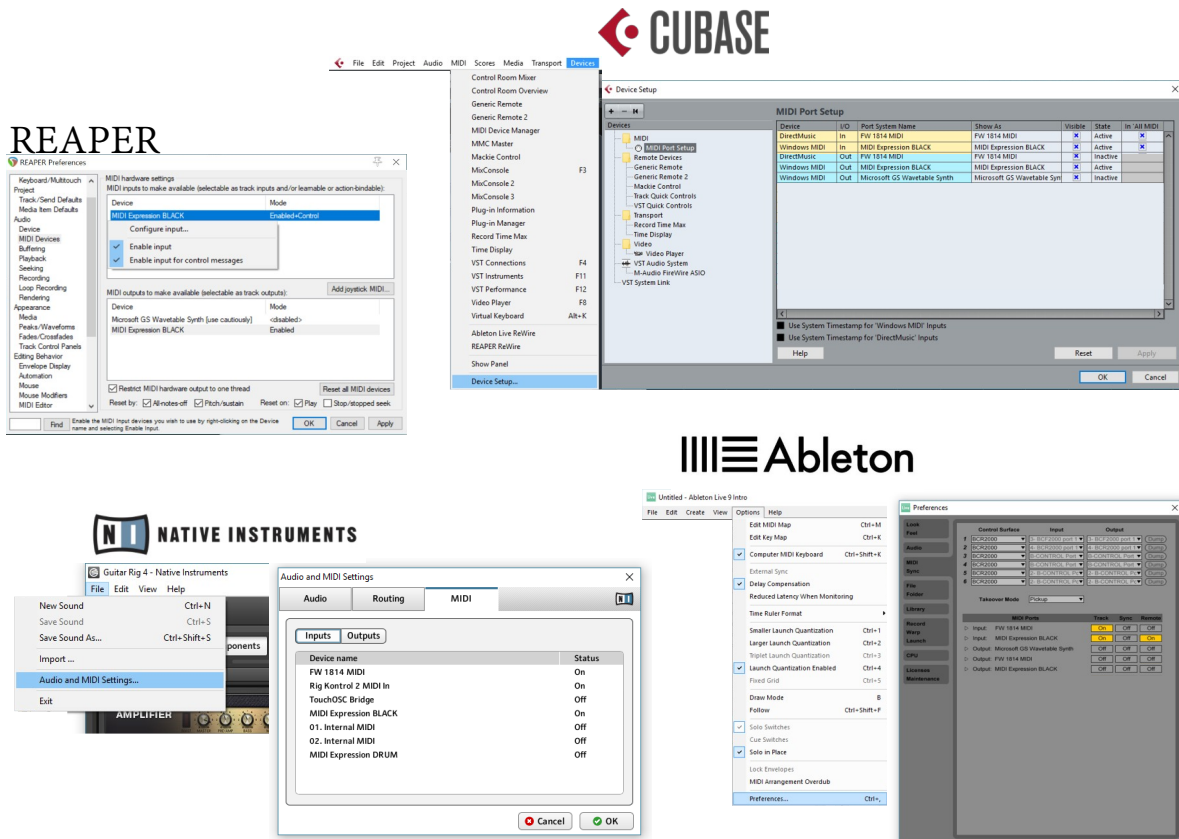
CUBASE

File Edit Project Audio MIDI Scores Media Transport Devices

Control Room Mixer
Control Room Overview
Generic Remote
Generic Remote 2
MIDI Device Manager
MMC Master
Mackie Control
MixConsole F3
MixConsole 2
MixConsole 3
Plug-in Information
Plug-in Manager
Record Time Max
Time Display
VST Connections F4
VST Instruments F11
VST Performance F12
Video Player F8
Virtual Keyboard Alt+K
Ableton Live ReWire
REAPER ReWire
Show Panel
Device Setup...

Device Setup

Devices
MIDI
MIDI Port Setup
Remote Devices
Generic Remote
Generic Remote 2
Mackie Control
Track Quick Controls
VST Quick Controls
Transport
Record Time Max
Time Display
Video
Video Player
VST Audio System
M-Audio FireWire ASIO
VST System Link

MIDI Port Setup

| Device | I/O | Port System Name | Show As | Visible | State | In 'All MIDI |
|---|---|---|---|---|---|---|
| DirectMusic | In | FW 1814 MIDI | FW 1814 MIDI | x | Active | x |
| Windows MIDI | In | MIDI Expression BLACK | MIDI Expression BLACK | x | Active | x |
| DirectMusic | Out | FW 1814 MIDI | FW 1814 MIDI | x | Inactive | |
| Windows MIDI | Out | MIDI Expression BLACK | MIDI Expression BLACK | x | Active | |
| Windows MIDI | Out | Microsoft GS Wavetable Synth | Microsoft GS Wavetable Syn | x | Inactive | |

Use System Timestamp for 'Windows MIDI' Inputs
Use System Timestamp for 'DirectMusic' Inputs
Help Reset Apply
OK Cancel

REAPER

REAPER Preferences

Keyboard/Multitouch
Project
Track/Send Defaults
Media Item Defaults
Audio
Device
MIDI Devices
Buffering
Playback
Seeking
Recording
Loop Recording
Rendering
Appearance
Media
Peaks/Waveforms
Fades/Crossfades
Track Control Panels
Editing Behavior
Envelope Display
Automation
Mouse
Mouse Modifiers
MIDI Editor

MIDI hardware settings
MIDI inputs to make available (selectable as track inputs and/or learnable or action-bindable):

| Device | Mode |
|---|---|
| MIDI Expression BLACK | Enabled+Control |

Configure input...
Enable input
Enable input for control messages

Add joystick MIDI...

MIDI outputs to make available (selectable as track outputs):

| Device | Mode |
|---|---|
| Microsoft GS Wavetable Synth [use cautiously] | <disabled> |
| MIDI Expression BLACK | Enabled |

Restrict MIDI hardware output to one thread
Reset all MIDI devices
Reset by: All-notes-off Pitch/sustain Reset on: Play Stop/stopped seek

Find Enable the MIDI Input devices you wish to use by right-clicking on the Device name and selecting Enable Input.
OK Cancel Apply

Ableton

Untitled - Ableton Live 9 Intro
File Edit Create View Options Help

Edit MIDI Map Ctrl+M
Edit Key Map Ctrl+K
Computer MIDI Keyboard Ctrl+Shift+K
External Sync
Delay Compensation
Reduced Latency When Monitoring
Time Ruler Format
Smaller Launch Quantization Ctrl+1
Larger Launch Quantization Ctrl+2
Triplet Launch Quantization Ctrl+3
Launch Quantization Enabled Ctrl+4
Fixed Grid Ctrl+5
Draw Mode B
Follow Ctrl+Shift+F
Solo Switches
Cue Switches
Solo in Place
Lock Envelopes
MIDI Arrangement Overdub
Preferences... Ctrl+,

Preferences

Look Feel
Audio
MIDI Sync
File Folder
Library
Record Warp Launch
CPU
Licenses Maintenance

Control Surface Input Output
1 BCR2000 B-BCF2000 port 1 B-BCF2000 port 1 Dump
2 BCR2000 B-BCF2000 port 1 B-BCF2000 port 1 Dump
3 BCR2000 B-CONTROL Port B-CONTROL Port Dump
4 BCR2000 B-CONTROL Port B-CONTROL Port Dump
5 BCR2000 B-CONTROL Port B-CONTROL Port Dump
6 BCR2000 B-CONTROL Po B-CONTROL Po Dump

Takeover Mode Pickup

MIDI Ports Track Sync Remote
Input: FW 1814 MIDI On Off Off
Input: MIDI Expression BLACK On Off On
Output: Microsoft GS Wavetable Synth Off Off Off
Output: FW 1814 MIDI Off Off Off
Output: MIDI Expression BLACK Off Off Off

NATIVE INSTRUMENTS

Guitar Rig 4 - Native Instruments
File Edit View Help
New Sound Ctrl+N
Save Sound Ctrl+S
Save Sound As... Ctrl+Shift+S
Import ...
Audio and MIDI Settings...
Exit
ponents
AMPLIFIER

Audio and MIDI Settings
Audio Routing MIDI
Inputs Outputs

| Device name | Status |
|---|---|
| FW 1814 MIDI | On |
| Rig Kontrol 2 MIDI In | On |
| TouchOSC Bridge | Off |
| MIDI Expression BLACK | On |
| 01. Internal MIDI | Off |
| 02. Internal MIDI | Off |
| MIDI Expression DRUM | Off |

Cancel OK